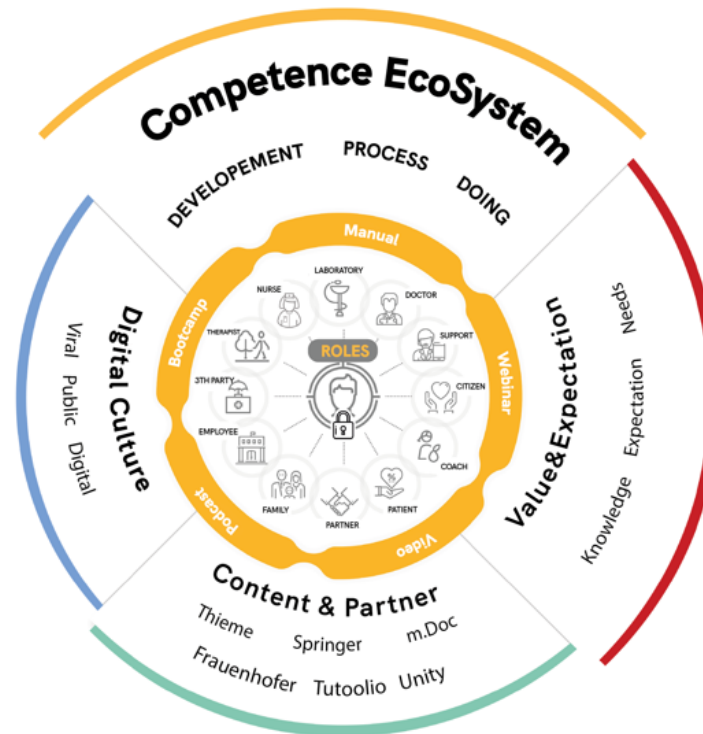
Competence EcoSystem

DEVELOPEMENT PROCESS DOING

Digital Culture

Viral Public Digital

Value&Expectation

Needs Expectation Knowledge

Content & Partner

Thieme Springer m.Doc

Frauenhofer Tutoolio Unity

Manual

Webinar

Video

Podcast

Bootcamp

ROLES

LABORATORY

DOCTOR

SUPPORT

CITIZEN

COACH

PATIENT

PARTNER

FAMILY

EMPLOYEE

3TH PARTY

THERAPIST

NURSE